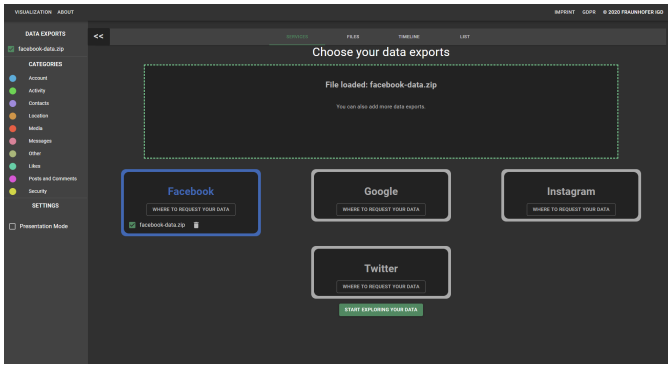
VISUALIZATION ABOUT

IMPRINT GDPR © 2020 FRAUNHOFER IGD

DATA EXPORTS

facebook-data.zip

CATEGORIES

Account
Activity
Contacts
Location
Media
Messages
Other
Likes
Posts and Comments
Security

SETTINGS

Presentation Mode

<<

SERVICES FILES TIMELINE LIST

Choose your data exports

File loaded: facebook-data.zip

You can also add more data exports.

Facebook

WHERE TO REQUEST YOUR DATA

facebook-data.zip

Google

WHERE TO REQUEST YOUR DATA

Instagram

WHERE TO REQUEST YOUR DATA

Twitter

WHERE TO REQUEST YOUR DATA

START EXPLORING YOUR DATA